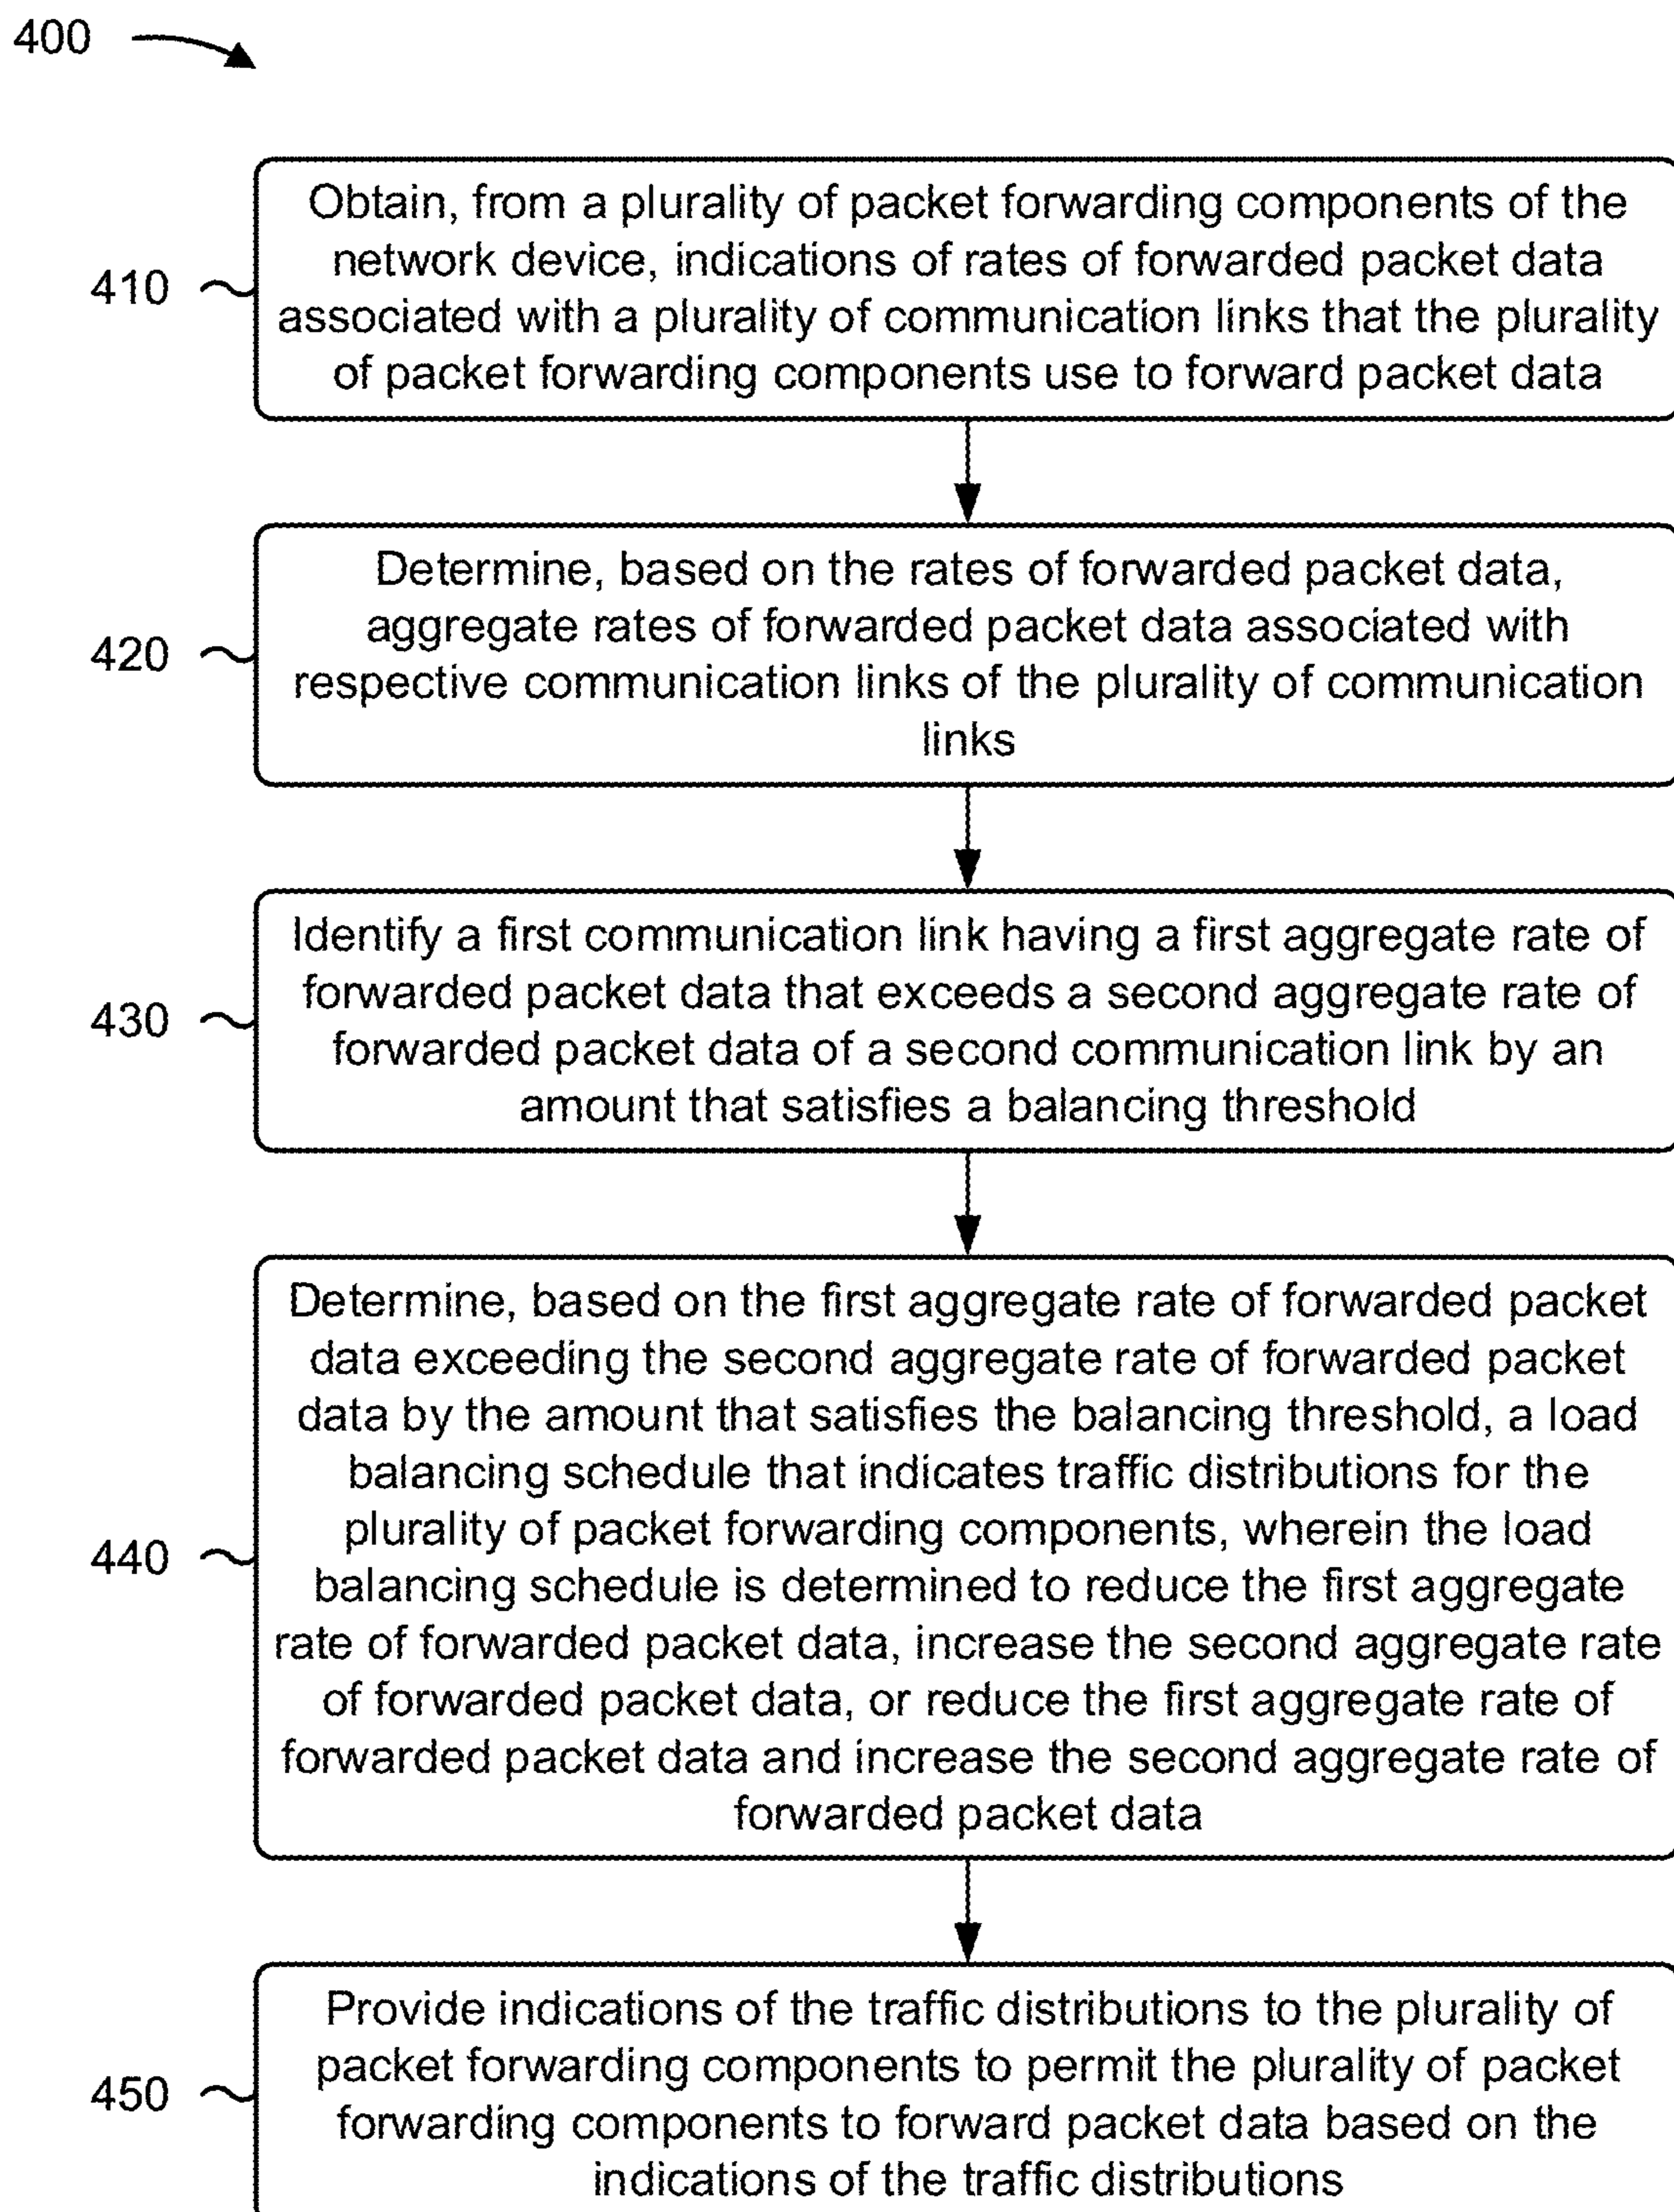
400

410 Obtain, from a plurality of packet forwarding components of the network device, indications of rates of forwarded packet data associated with a plurality of communication links that the plurality of packet forwarding components use to forward packet data

420 Determine, based on the rates of forwarded packet data, aggregate rates of forwarded packet data associated with respective communication links of the plurality of communication links

430 Identify a first communication link having a first aggregate rate of forwarded packet data that exceeds a second aggregate rate of forwarded packet data of a second communication link by an amount that satisfies a balancing threshold

440 Determine, based on the first aggregate rate of forwarded packet data exceeding the second aggregate rate of forwarded packet data by the amount that satisfies the balancing threshold, a load balancing schedule that indicates traffic distributions for the plurality of packet forwarding components, wherein the load balancing schedule is determined to reduce the first aggregate rate of forwarded packet data, increase the second aggregate rate of forwarded packet data, or reduce the first aggregate rate of forwarded packet data and increase the second aggregate rate of forwarded packet data

450 Provide indications of the traffic distributions to the plurality of packet forwarding components to permit the plurality of packet forwarding components to forward packet data based on the indications of the traffic distributions